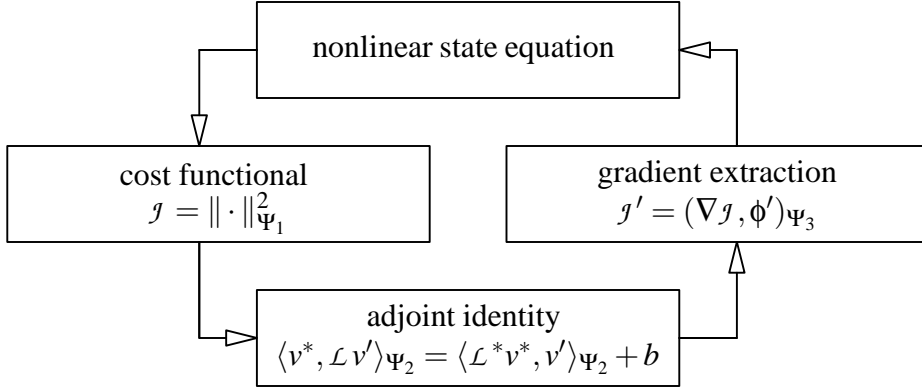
nonlinear state equation

cost functional
$\mathcal{J} = \| \cdot \|_{\Psi_1}^2$

gradient extraction
$\mathcal{J}' = (\nabla \mathcal{J}, \phi')_{\Psi_3}$

adjoint identity
$\langle v^*, \mathcal{L} v' \rangle_{\Psi_2} = \langle \mathcal{L}^* v^*, v' \rangle_{\Psi_2} + b$